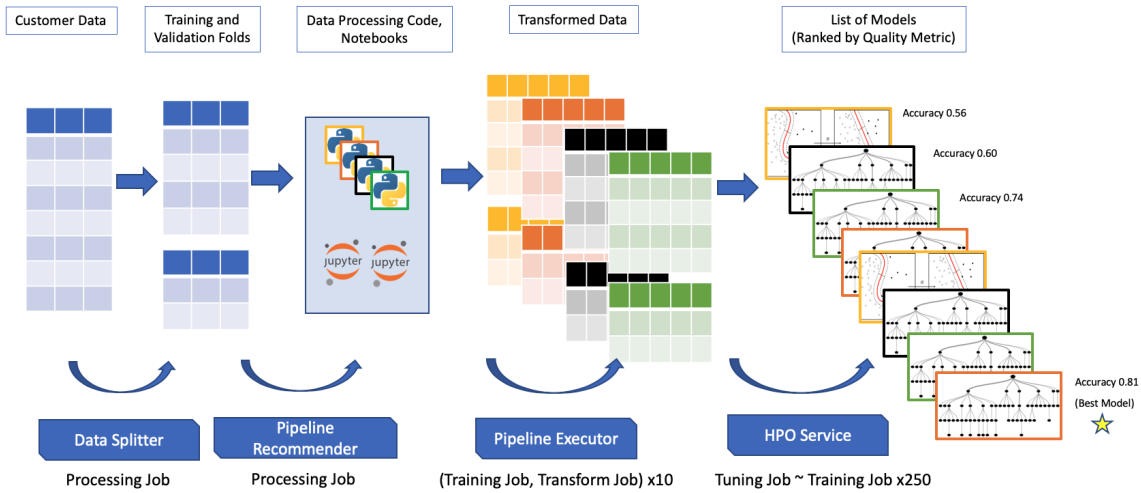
Customer Data

Training and Validation Folds

Data Processing Code, Notebooks

Transformed Data

List of Models (Ranked by Quality Metric)

jupyter jupyter

Accuracy 0.56

Accuracy 0.60

Accuracy 0.74

Accuracy 0.81 (Best Model)

Data Splitter

Processing Job

Pipeline Recommender

Processing Job

Pipeline Executor

(Training Job, Transform Job) x10

HPO Service

Tuning Job ~ Training Job x250